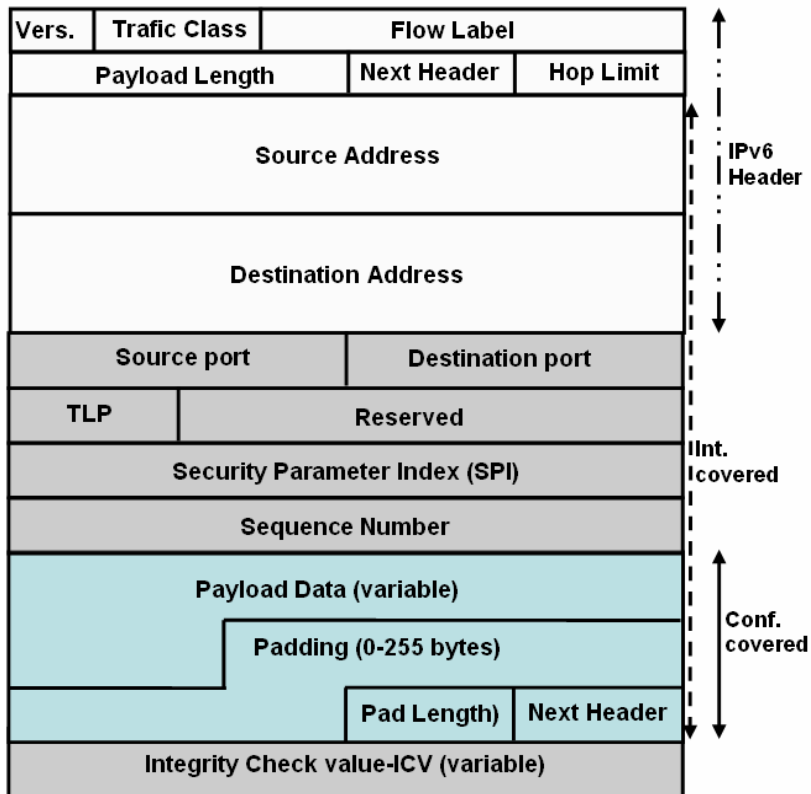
Vers. | Trafic Class | Flow Label
Payload Length | Next Header | Hop Limit
Source Address
Destination Address
Source port | Destination port
TLP | Reserved
Security Parameter Index (SPI)
Sequence Number
Payload Data (variable)
Padding (0-255 bytes)
Pad Length) | Next Header
Integrity Check value-ICV (variable)

IPv6 Header

Int. covered

Conf. covered